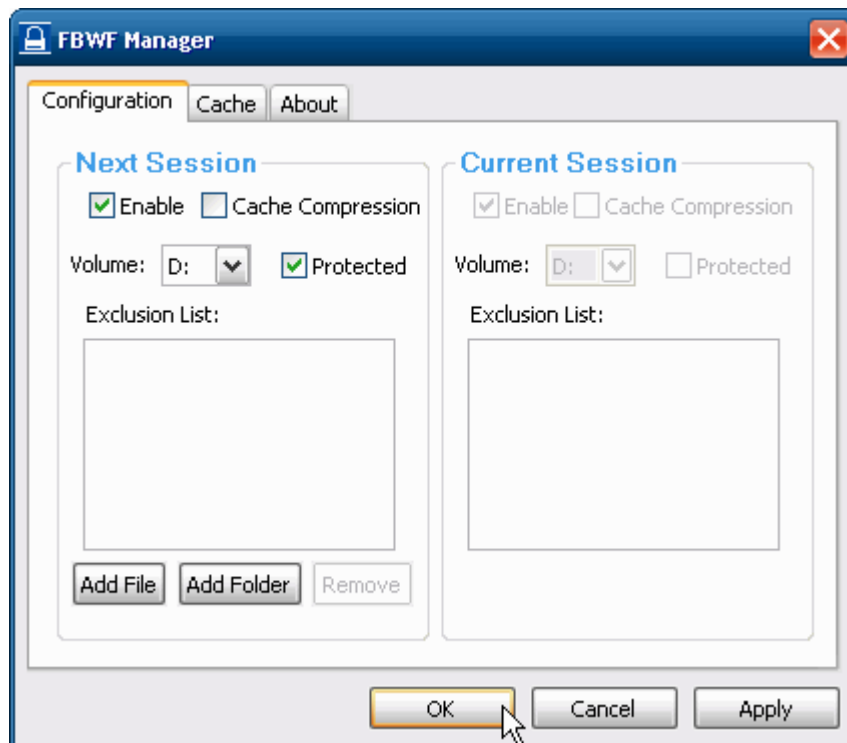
FBWF Manager

Configuration Cache About

Next Session

Enable Cache Compression

Volume: D: Protected

Exclusion List:

Add File Add Folder Remove

Current Session

Enable Cache Compression

Volume: D: Protected

Exclusion List:

OK Cancel Apply